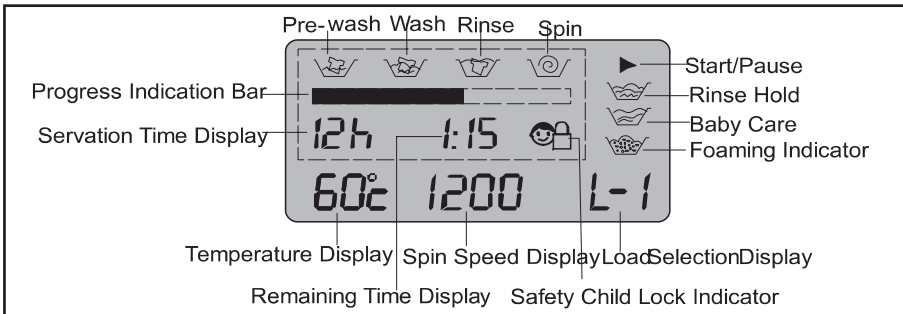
Pre-wash Wash Rinse Spin

Start/Pause

Progress Indication Bar

Rinse Hold

Servation Time Display

12h 1:15

Baby Care

Foaming Indicator

60°c 1200 L-1

Temperature Display Spin Speed Display LoadSelectionDisplay

Remaining Time Display Safety Child Lock Indicator